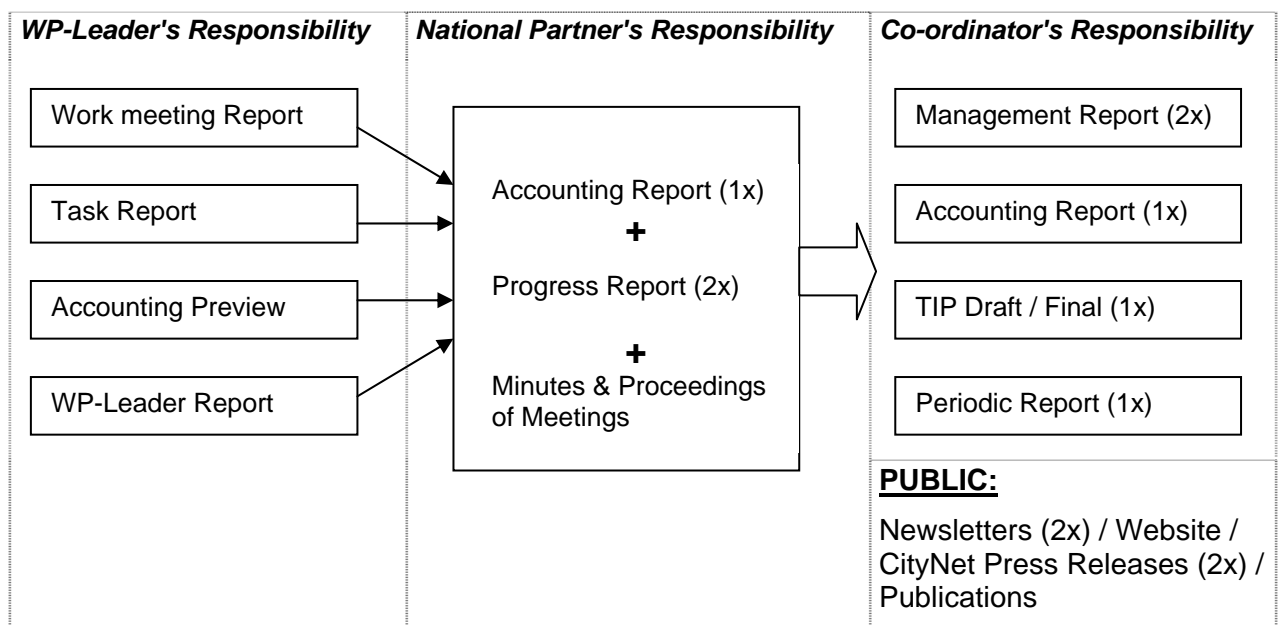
*WP-Leader's Responsibility*

Work meeting Report

Task Report

Accounting Preview

WP-Leader Report

*National Partner's Responsibility*

Accounting Report (1x)
+
Progress Report (2x)
+
Minutes & Proceedings of Meetings

*Co-ordinator's Responsibility*

Management Report (2x)

Accounting Report (1x)

TIP Draft / Final (1x)

Periodic Report (1x)

**PUBLIC:**

Newsletters (2x) / Website / CityNet Press Releases (2x) / Publications